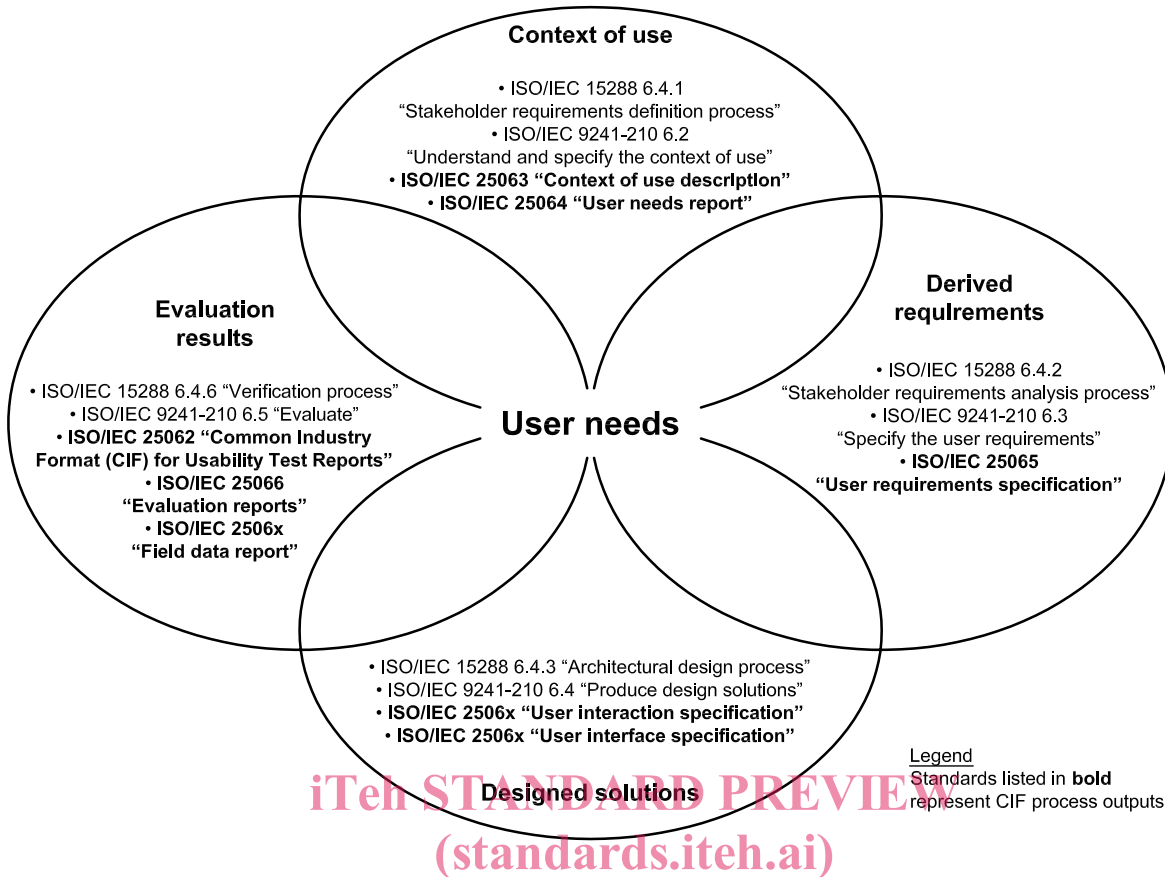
Context of use

• ISO/IEC 15288 6.4.1 “Stakeholder requirements definition process”
• ISO/IEC 9241-210 6.2 “Understand and specify the context of use”
• ISO/IEC 25063 “Context of use description”
• ISO/IEC 25064 “User needs report”

Evaluation results

• ISO/IEC 15288 6.4.6 “Verification process”
• ISO/IEC 9241-210 6.5 “Evaluate”
• ISO/IEC 25062 “Common Industry Format (CIF) for Usability Test Reports”
• ISO/IEC 25066 “Evaluation reports”
• ISO/IEC 2506x “Field data report”

User needs

Derived requirements

• ISO/IEC 15288 6.4.2 “Stakeholder requirements analysis process”
• ISO/IEC 9241-210 6.3 “Specify the user requirements”
• ISO/IEC 25065 “User requirements specification”

• ISO/IEC 15288 6.4.3 “Architectural design process”
• ISO/IEC 9241-210 6.4 “Produce design solutions”
• ISO/IEC 2506x “User interaction specification”
• ISO/IEC 2506x “User interface specification”

Designed solutions

Legend
Standards listed in bold represent CIF process outputs

iTeh STANDARD PREVIEW
(standards.iteh.ai)